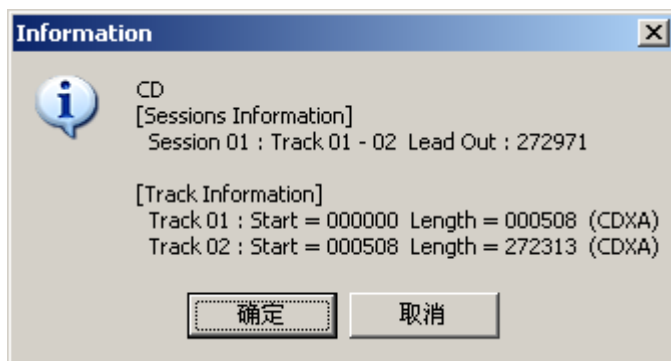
Information

CD
[Sessions Information]
Session 01 : Track 01 - 02 Lead Out : 272971

[Track Information]
Track 01 : Start = 000000 Length = 000508 (CDXA)
Track 02 : Start = 000508 Length = 272313 (CDXA)

确定

取消